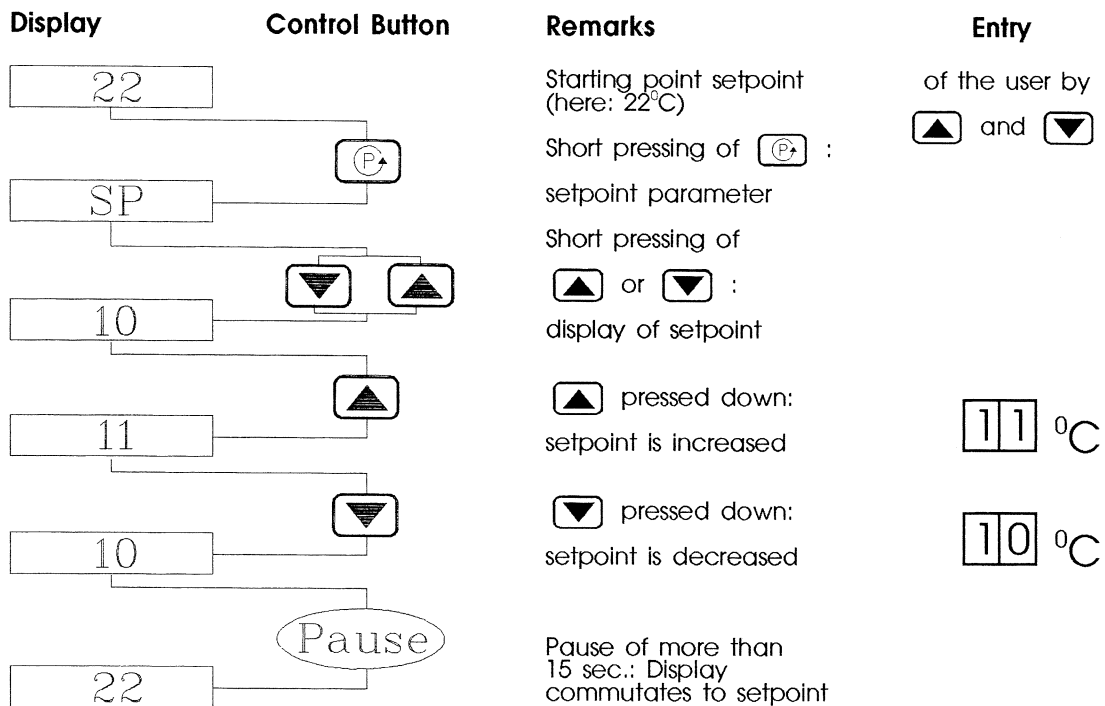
| Display | Control Button | Remarks | Entry |
|---|---|---|---|
| 22 | | Starting point setpoint (here: 22°C) | of the user by ▲ and ▼ |
| | P | Short pressing of P : | |
| SP | | setpoint parameter | |
| | ▼ ▲ | Short pressing of ▲ or ▼ : | |
| 10 | | display of setpoint | |
| | ▲ | ▲ pressed down: | |
| 11 | | setpoint is increased | 11 °C |
| | ▼ | ▼ pressed down: | |
| 10 | | setpoint is decreased | 10 °C |
| | Pause | Pause of more than 15 sec.: Display commutates to setpoint | |
| 22 | | | |